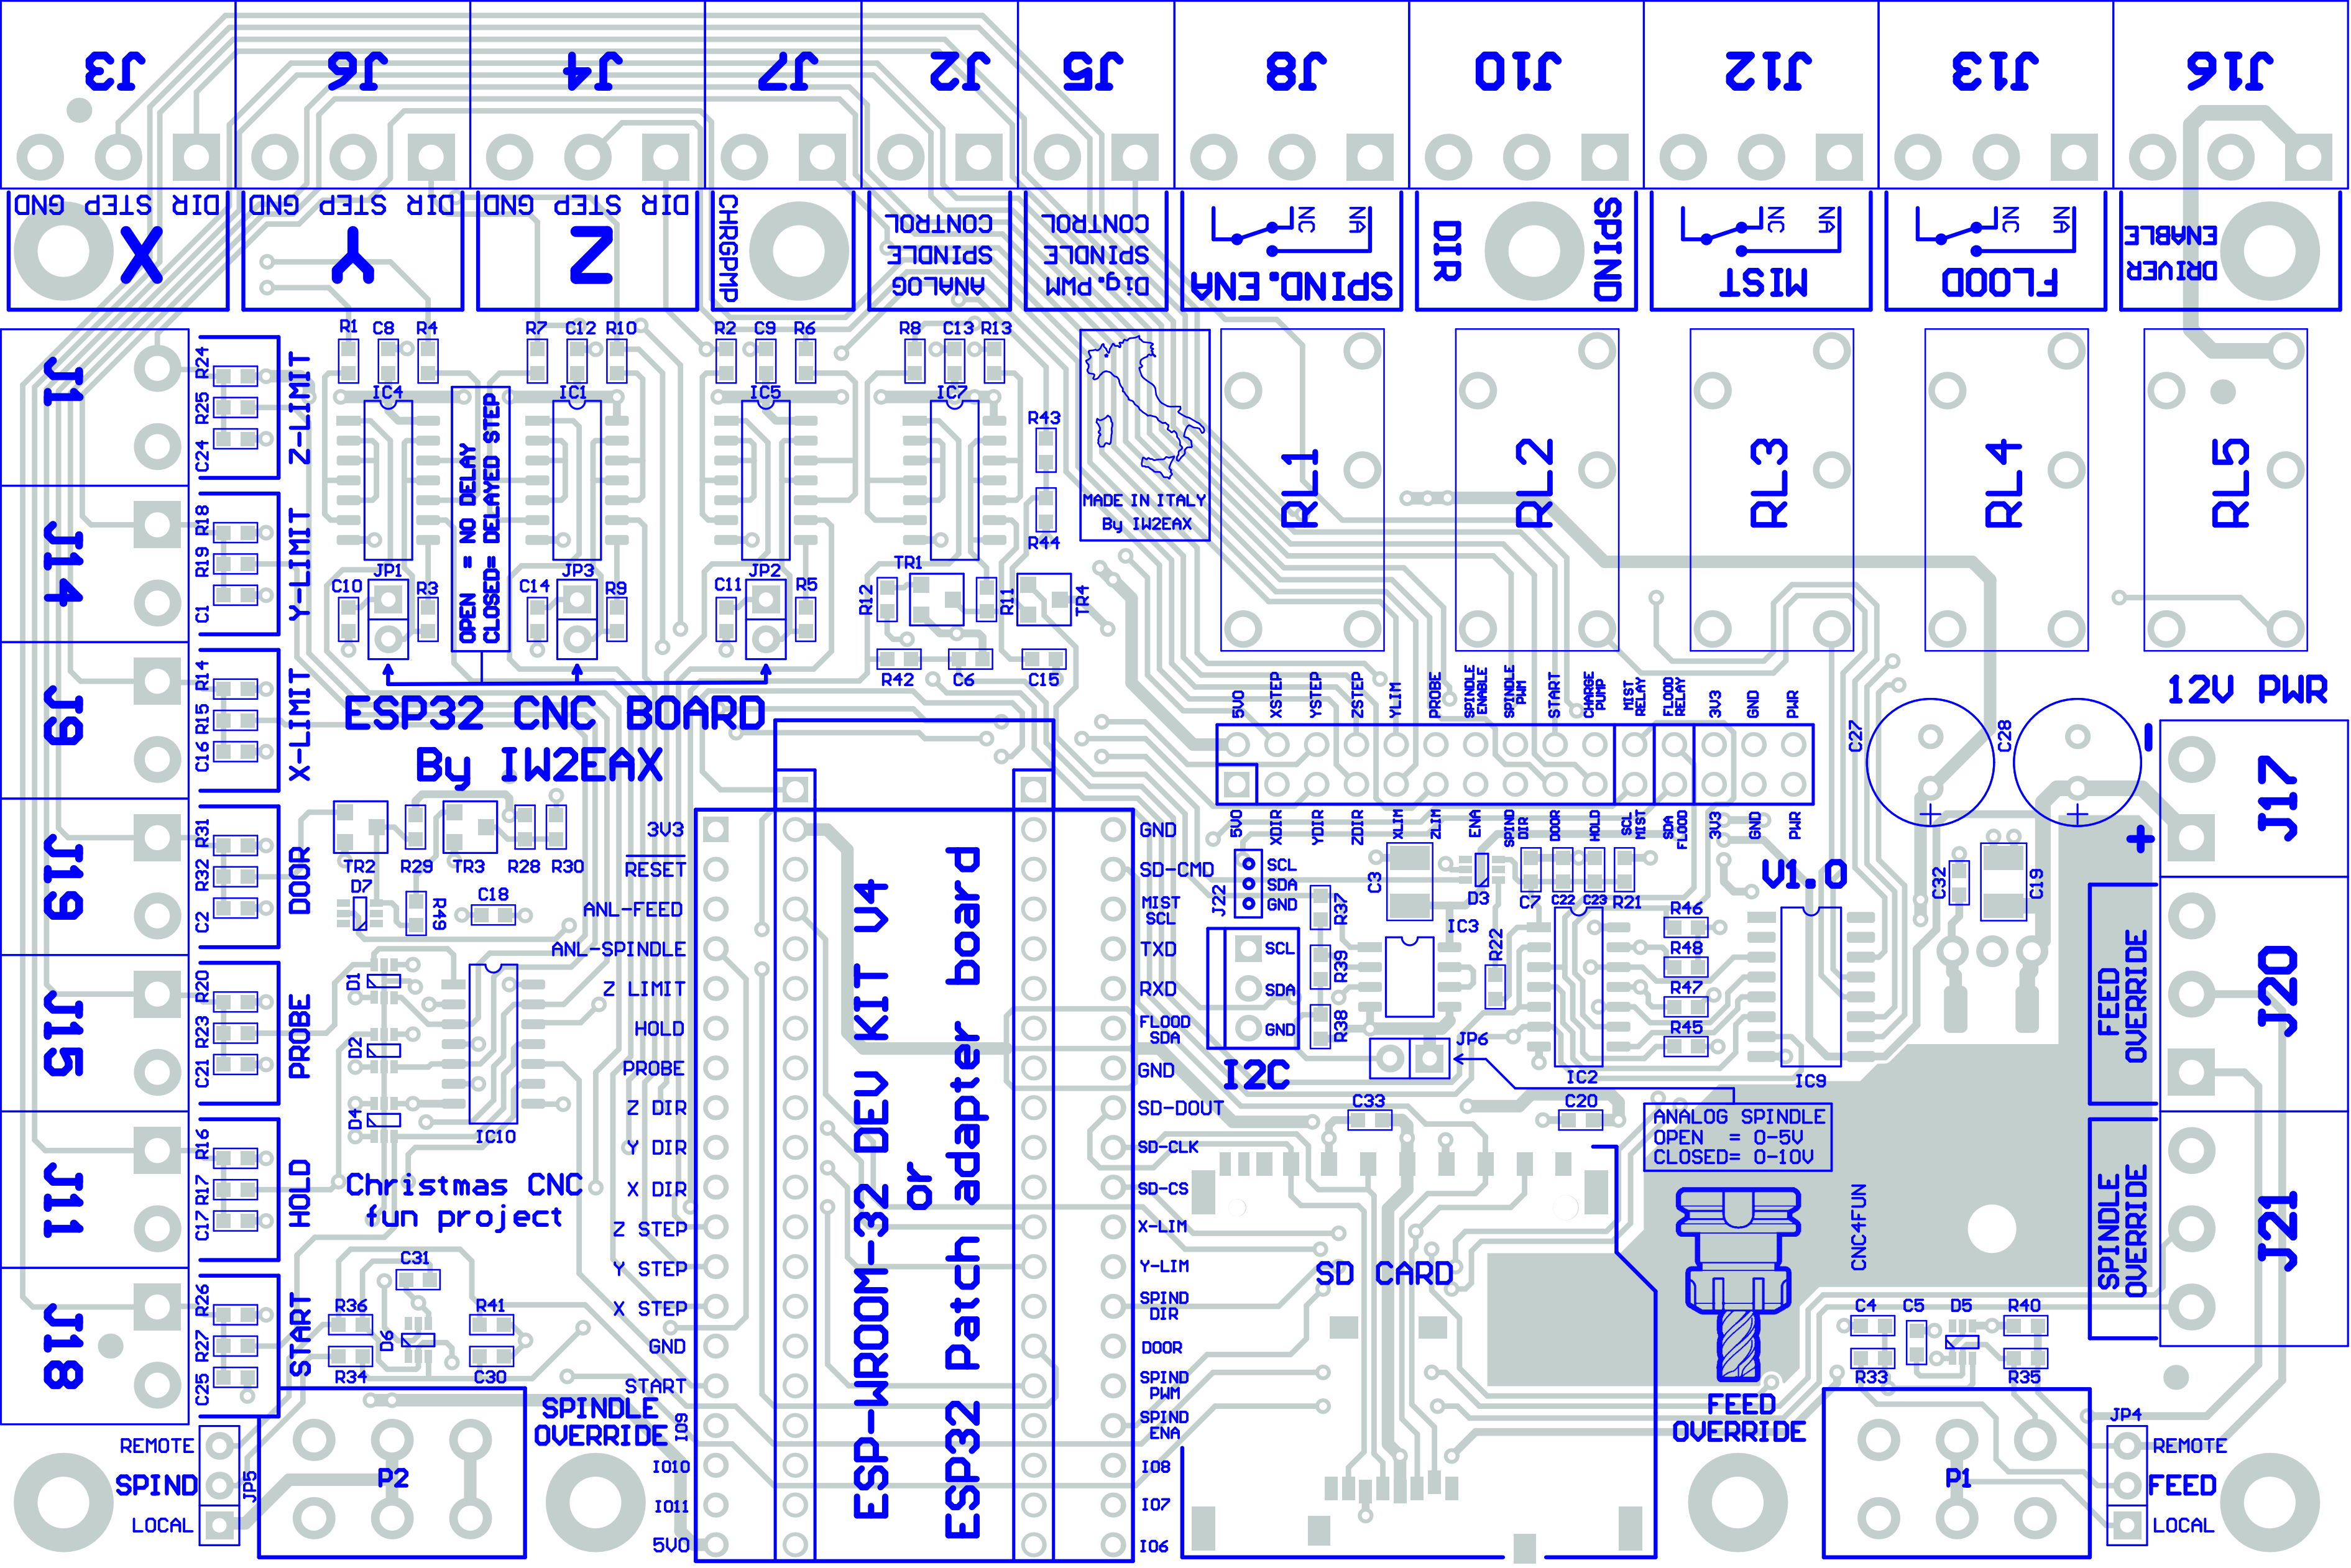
J3 J6 J4 J7 J2 J5 J8 J10 J12 J13 J16

DIR STEP GND X
DIR STEP GND Y
DIR STEP GND Z
CHRGPMP
ANALOG SPINDLE CONTROL
Dig. PWM SPINDLE CONTROL
SPIND. ENA NC NA
DIR SPIND
MIST NC NA
FLOOD NC NA
DRIVER ENABLE

J1 J14 J9 J19 J15 J11 J18

R24 R25 C24 Z-LIMIT
R18 R19 C1 Y-LIMIT
R14 R15 C16 X-LIMIT
R31 R32 C2 DOOR
R20 R23 C21 PROBE
R16 R17 C17 HOLD
R26 R27 C25 START

R1 C8 R4 R7 C12 R10 R2 C9 R6 R8 C13 R13
IC4 IC1 IC5 IC7
OPEN = NO DELAY
CLOSED= DELAYED STEP
C10 JP1 R3 C14 JP3 R9 C11 JP2 R5
R43 R44 TR1 R12 R11 TR4 R42 C6 C15
MADE IN ITALY By IW2EAX

RL1 RL2 RL3 RL4 RL5

ESP32 CNC BOARD
By IW2EAX

5V0 XSTEP YSTEP ZSTEP YLIM PROBE SPINDLE ENABLE SPINDLE PWM START CHARGE PUMP MIST RELAY FLOOD RELAY 3V3 GND PWR
5V0 XDIR YDIR ZDIR XLIM ZLIM ENA SPIND DIR DOOR HOLD SCL MIST SDA FLOOD 3V3 GND PWR

12V PWR
C27 C28 J17
V1.0
C32 C19

TR2 R29 TR3 R28 R30 D7 R49 C18
3V3 RESET ANL-FEED ANL-SPINDLE Z LIMIT HOLD PROBE Z DIR Y DIR X DIR Z STEP Y STEP X STEP GND START IO9 IO10 IO11 5V0
D1 D2 D4 IC10
Christmas CNC
fun project
C31 R36 R41 D6 R34 C30
SPINDLE OVERRIDE

ESP-WROOM-32 DEV KIT V4
or
ESP32 Patch adapter board

GND SD-CMD MIST SCL TXD RXD FLOOD SDA GND SD-DOUT SD-CLK SD-CS X-LIM Y-LIM SPIND DIR DOOR SPIND PWM SPIND ENA IO8 IO7 IO6

J22 SCL SDA GND
SCL SDA GND
I2C
R37 R39 R38 C3 IC3 D3 R22 C7 C22 C23 R21 R46 R48 R47 R45
JP6 IC2 IC9
C33 C20
ANALOG SPINDLE
OPEN = 0-5V
CLOSED= 0-10V
SD CARD
CNC4FUN
FEED OVERRIDE J20
SPINDLE OVERRIDE J21
C4 C5 D5 R40 R33 R35
FEED OVERRIDE
P1 JP4 REMOTE FEED LOCAL
REMOTE SPIND LOCAL JP5 P2